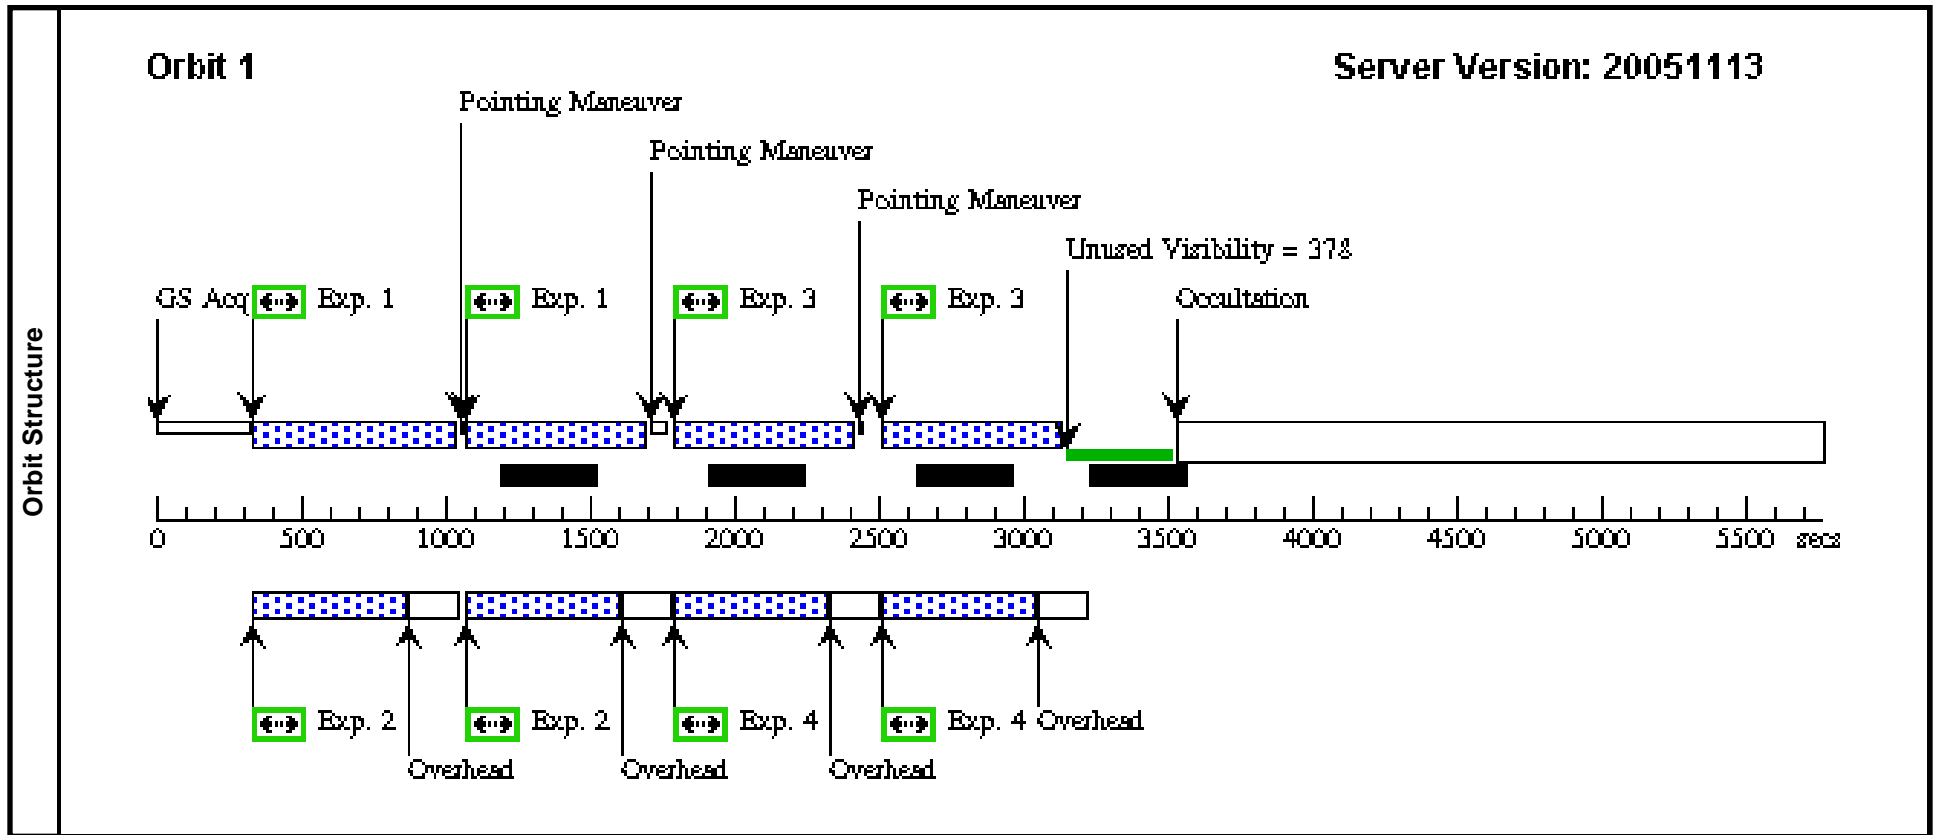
Orbit Structure

Orbit 1

Server Version: 20051113

Pointing Maneuver

Pointing Maneuver

Pointing Maneuver

Unused Visibility = 378

GS Acq

Exp. 1

Exp. 1

Exp. 3

Exp. 3

Occultation

0 500 1000 1500 2000 2500 3000 3500 4000 4500 5000 5500 secs

Exp. 2

Exp. 2

Exp. 4

Exp. 4

Overhead

Overhead

Overhead

Overhead